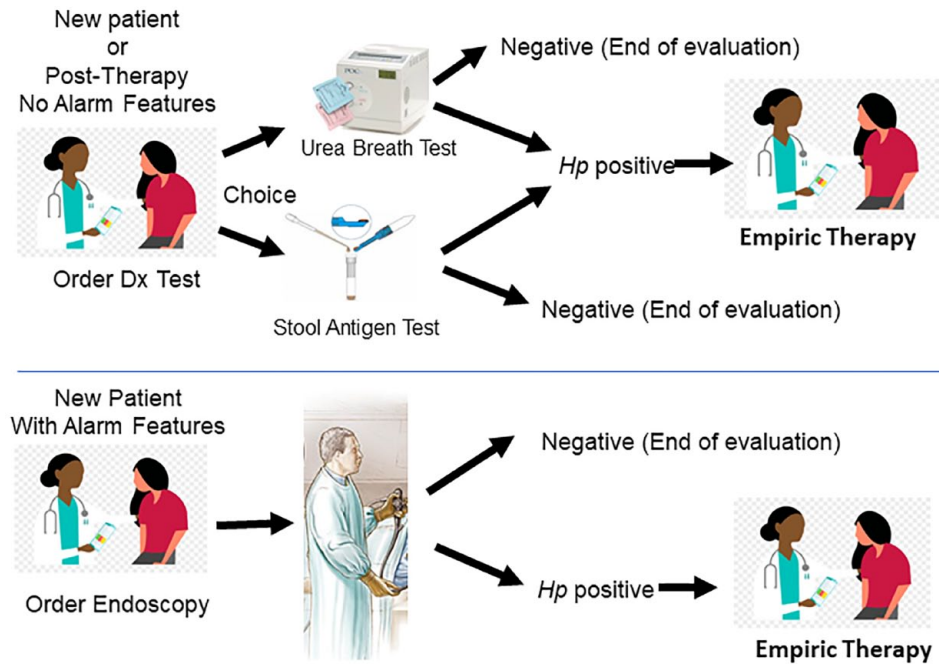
New patient
or
Post-Therapy
No Alarm Features

Order Dx Test

Choice

POC

Urea Breath Test

Stool Antigen Test

Negative (End of evaluation)

Hp positive

Negative (End of evaluation)

Empiric Therapy

New Patient
With Alarm Features

Order Endoscopy

Negative (End of evaluation)

Hp positive

Empiric Therapy